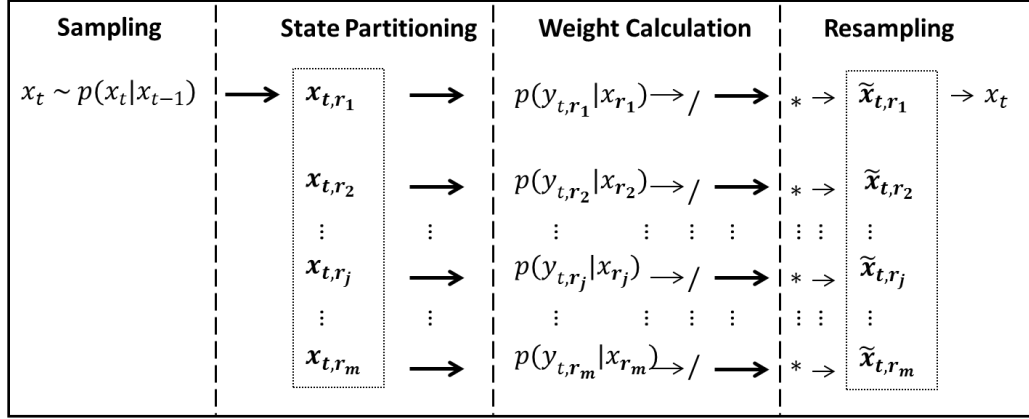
| Sampling | State Partitioning | Weight Calculation | Resampling |
|---|---|---|---|
| $x_t \sim p(x_t \mid x_{t-1})$ | $\longrightarrow$ $\boldsymbol{x_{t,r_1}}$ $\longrightarrow$ | $p(y_{t,r_1} \mid x_{r_1}) \rightarrow / \longrightarrow$ | $* \rightarrow$ $\boldsymbol{\tilde{x}_{t,r_1}}$ $\rightarrow x_t$ |
| | $\boldsymbol{x_{t,r_2}}$ $\longrightarrow$ | $p(y_{t,r_2} \mid x_{r_2}) \rightarrow / \longrightarrow$ | $* \rightarrow$ $\boldsymbol{\tilde{x}_{t,r_2}}$ |
| | $\vdots$ $\vdots$ | $\vdots$ $\vdots$ $\vdots$ $\vdots$ | $\vdots$ $\vdots$ $\vdots$ |
| | $\boldsymbol{x_{t,r_j}}$ $\longrightarrow$ | $p(y_{t,r_j} \mid x_{r_j}) \rightarrow / \longrightarrow$ | $* \rightarrow$ $\boldsymbol{\tilde{x}_{t,r_j}}$ |
| | $\vdots$ $\vdots$ | $\vdots$ $\vdots$ $\vdots$ $\vdots$ | $\vdots$ $\vdots$ $\vdots$ |
| | $\boldsymbol{x_{t,r_m}}$ $\longrightarrow$ | $p(y_{t,r_m} \mid x_{r_m}) \rightarrow / \longrightarrow$ | $* \rightarrow$ $\boldsymbol{\tilde{x}_{t,r_m}}$ |